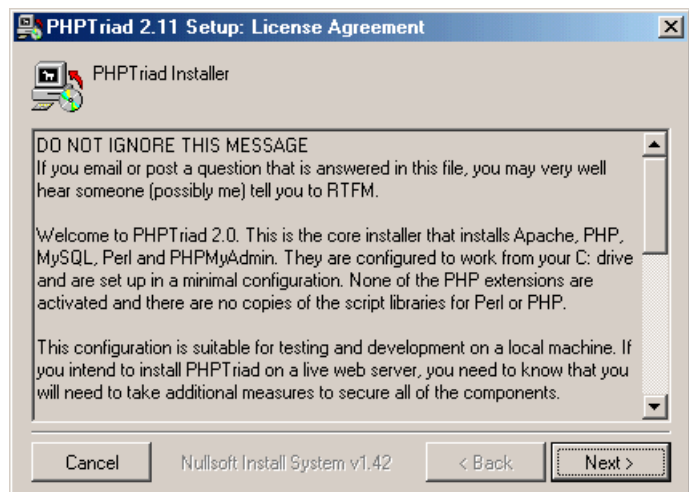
PHPTriad 2.11 Setup: License Agreement

X

PHPTriad Installer

DO NOT IGNORE THIS MESSAGE
If you email or post a question that is answered in this file, you may very well hear someone (possibly me) tell you to RTFM.

Welcome to PHPTriad 2.0. This is the core installer that installs Apache, PHP, MySQL, Perl and PHPMyAdmin. They are configured to work from your C: drive and are set up in a minimal configuration. None of the PHP extensions are activated and there are no copies of the script libraries for Perl or PHP.

This configuration is suitable for testing and development on a local machine. If you intend to install PHPTriad on a live web server, you need to know that you will need to take additional measures to secure all of the components.

Cancel

Nullsoft Install System v1.42

< Back

Next >